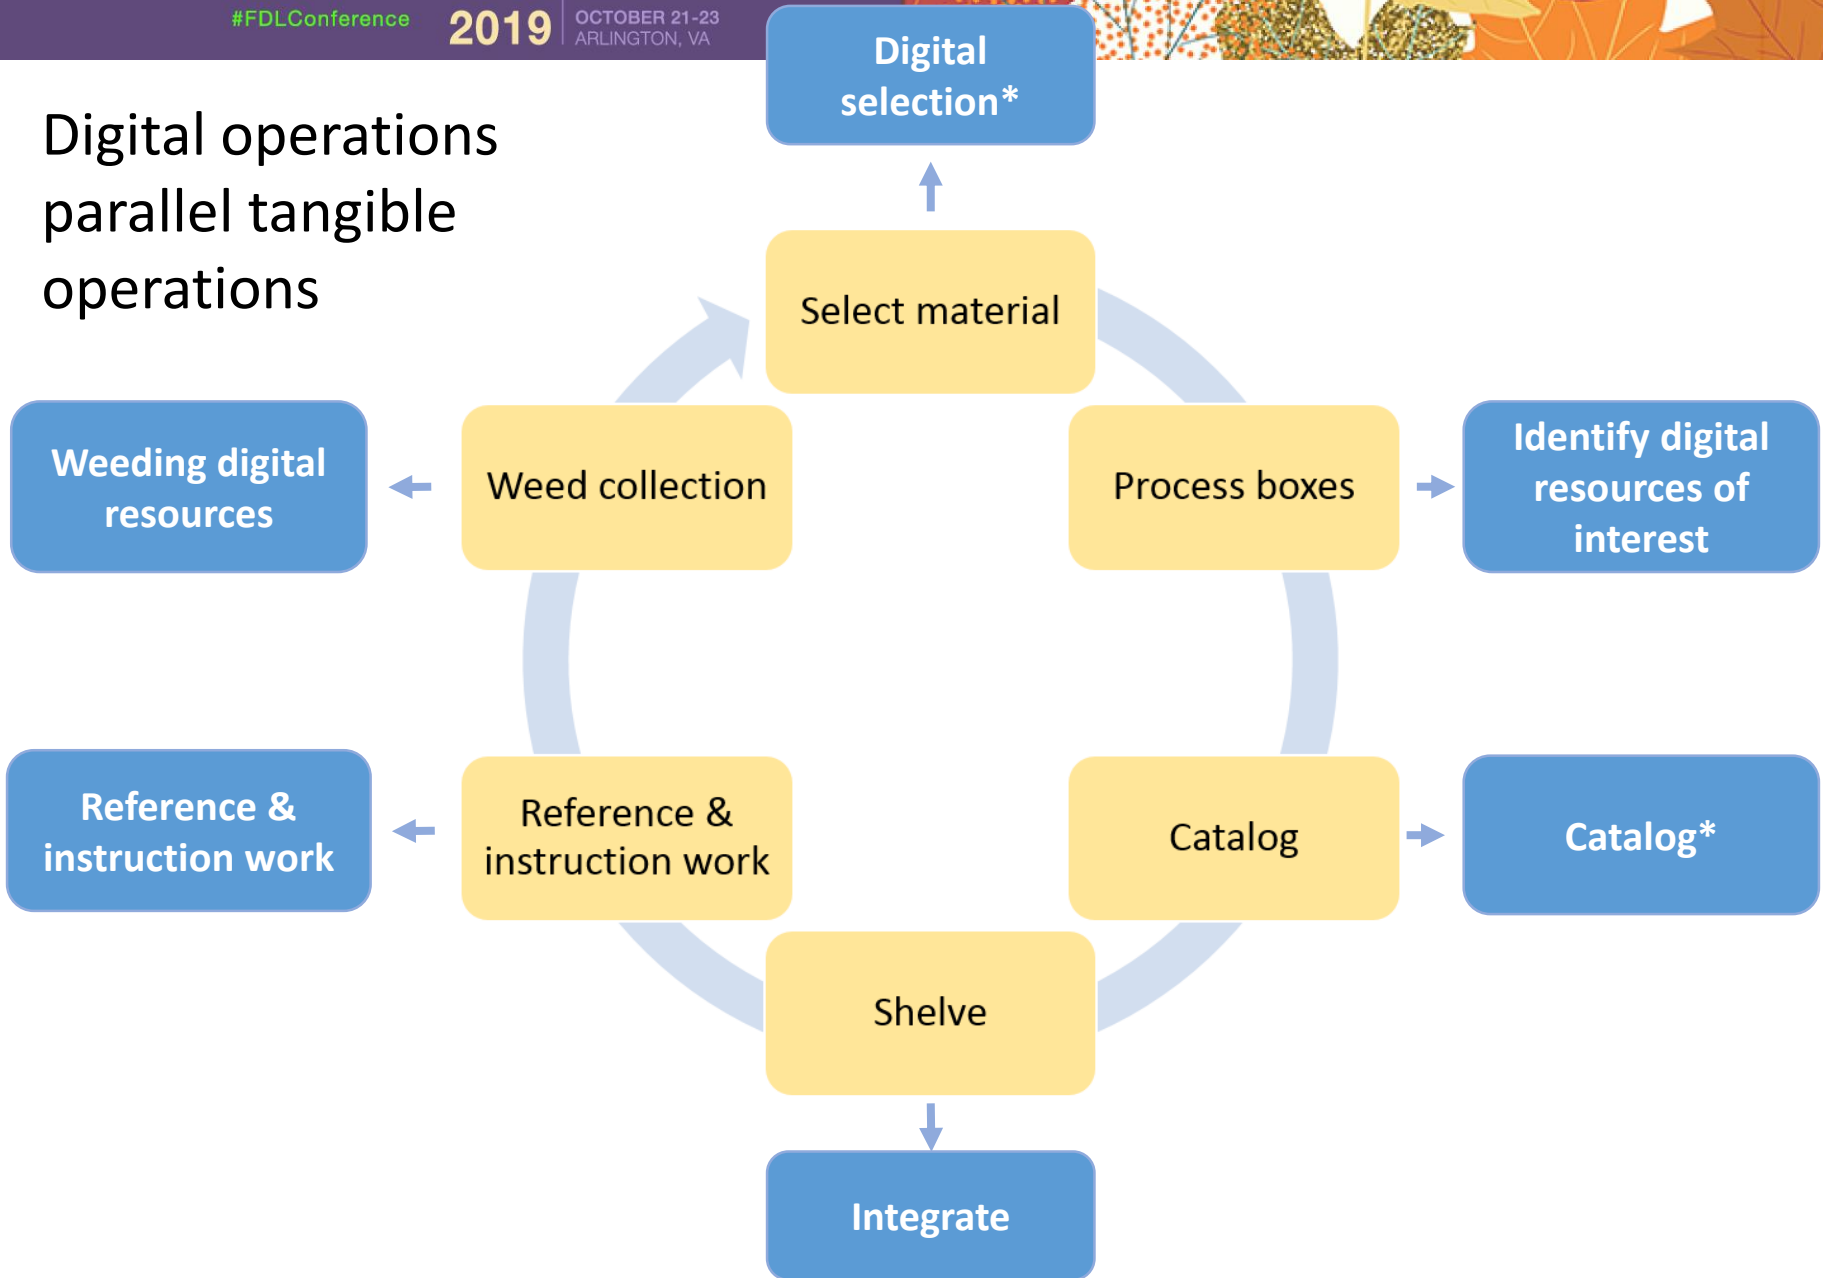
#FDLConference 2019 OCTOBER 21-23 ARLINGTON, VA

Digital operations parallel tangible operations

Digital selection*

Select material

Weeding digital resources

Weed collection

Process boxes

Identify digital resources of interest

Reference & instruction work

Reference & instruction work

Catalog

Catalog*

Shelve

Integrate